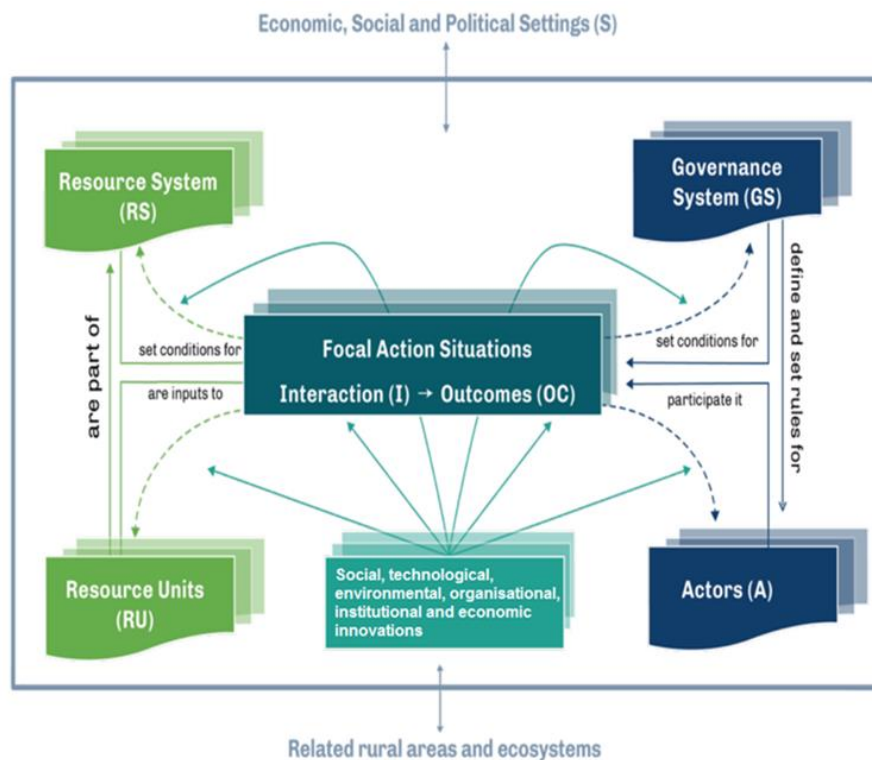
Economic, Social and Political Settings (S)

Resource System (RS)

Governance System (GS)

define and set rules for

are part of

set conditions for

are inputs to

Focal Action Situations

Interaction (I) → Outcomes (OC)

set conditions for

participate it

Resource Units (RU)

Social, technological, environmental, organisational, institutional and economic innovations

Actors (A)

Related rural areas and ecosystems